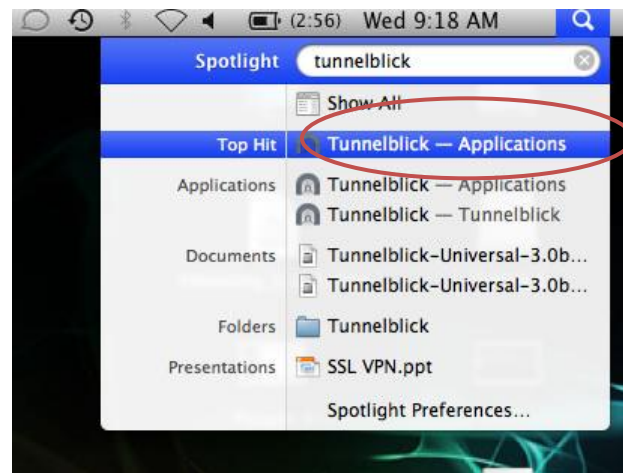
(2:56) Wed 9:18 AM

Spotlight tunnelblick

Show All

Top Hit Tunnelblick — Applications

Applications Tunnelblick — Applications
Tunnelblick — Tunnelblick

Documents Tunnelblick-Universal-3.0b...
Tunnelblick-Universal-3.0b...

Folders Tunnelblick

Presentations SSL VPN.ppt

Spotlight Preferences...